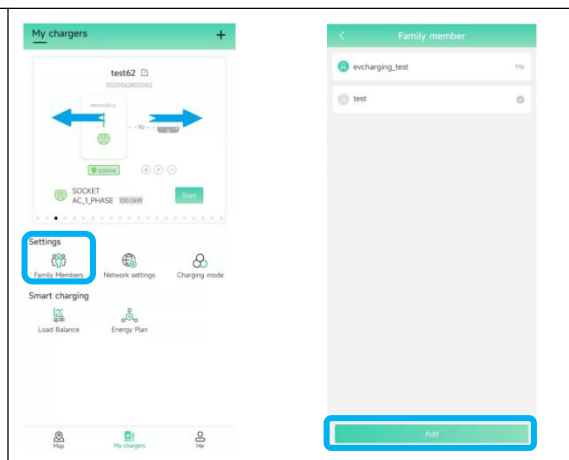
My chargers +

test62
SS20062400062

online

SOCKET
AC_1_PHASE 100.0kW

Start

Settings

Family Members

Network settings

Charging mode

Smart charging

Load Balance

Energy Plan

Map

My chargers

Me

<

Family member

evcharging_test

Me

test

Add